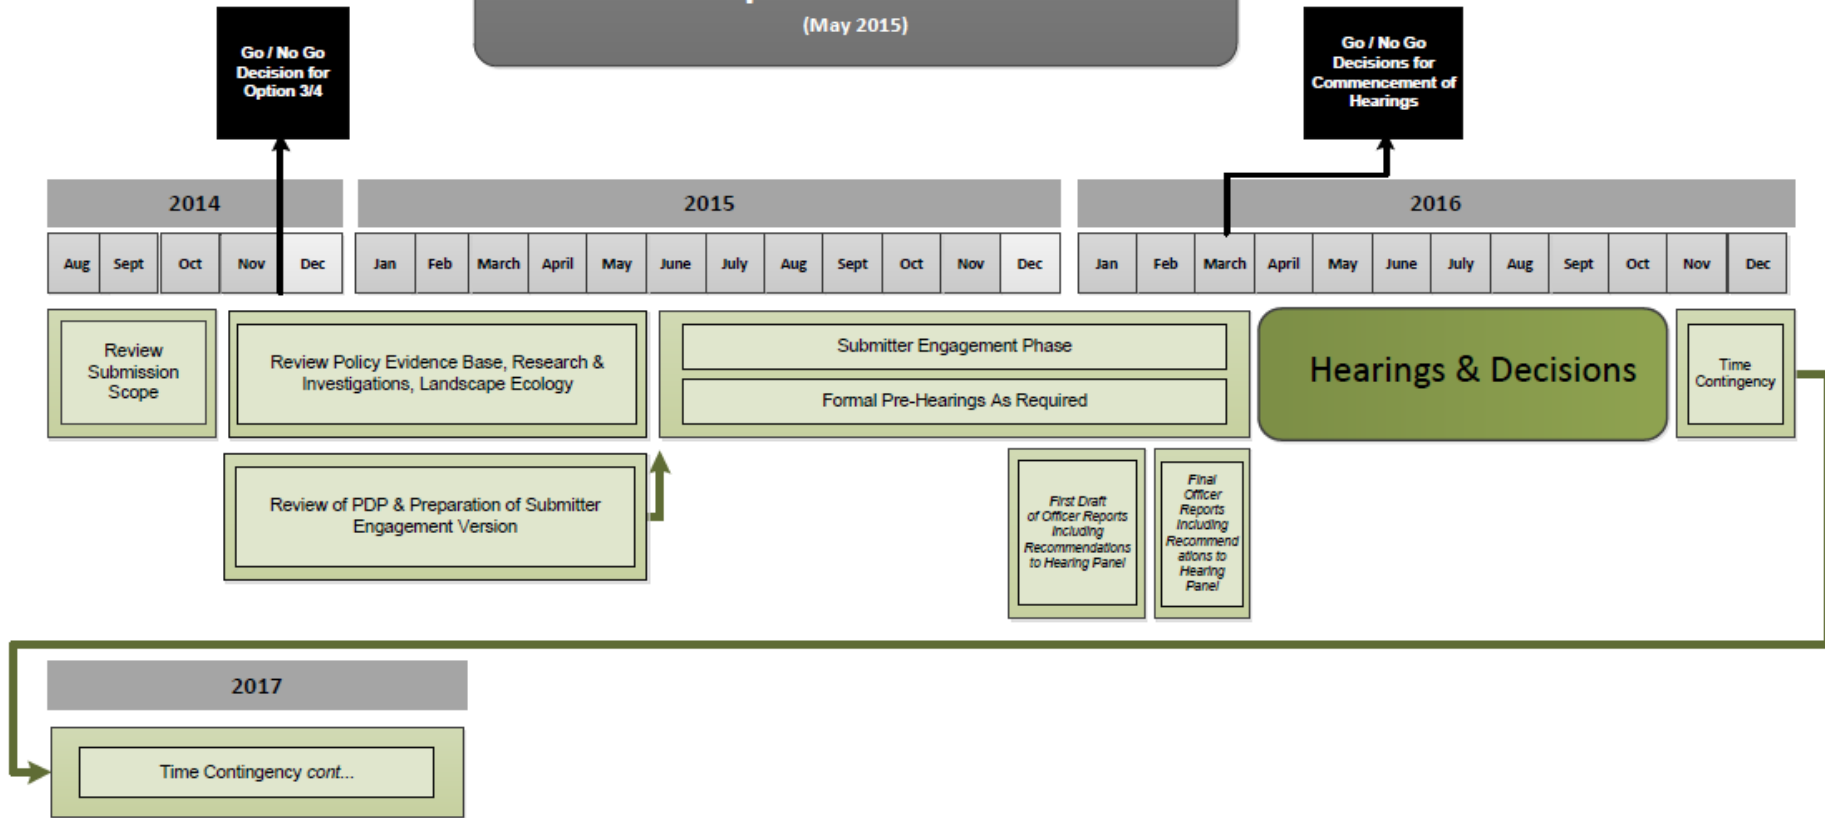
(May 2015)

Go / No Go Decision for Option 3/4

Go / No Go Decisions for Commencement of Hearings

2014

2015

2016

Aug Sept Oct Nov Dec

Jan Feb March April May June July Aug Sept Oct Nov Dec

Jan Feb March April May June July Aug Sept Oct Nov Dec

Review Submission Scope

Review Policy Evidence Base, Research & Investigations, Landscape Ecology

Submitter Engagement Phase

Formal Pre-Hearings As Required

Hearings & Decisions

Time Contingency

Review of PDP & Preparation of Submitter Engagement Version

First Draft of Officer Reports Including Recommendations to Hearing Panel

Final Officer Reports Including Recommendations to Hearing Panel

2017

Time Contingency cont...